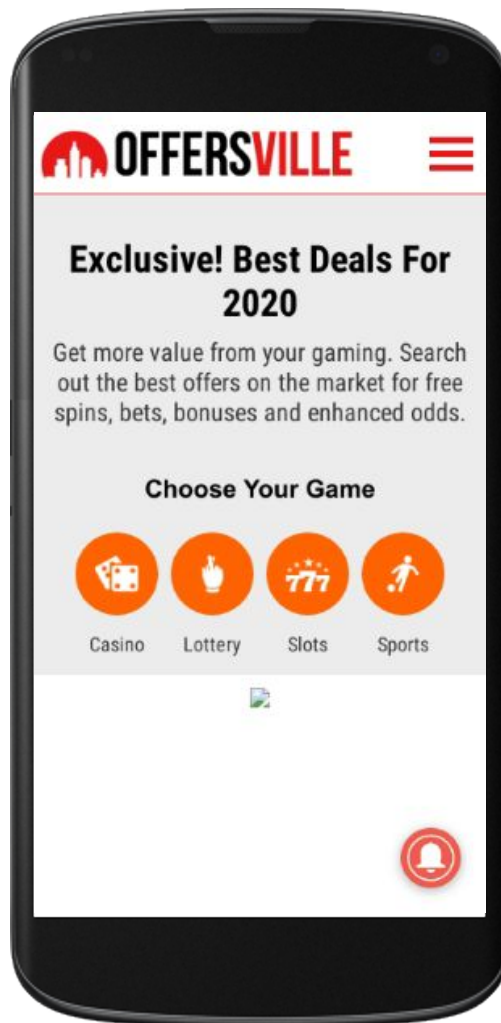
OFFERSVILLE

Exclusive! Best Deals For 2020

Get more value from your gaming. Search out the best offers on the market for free spins, bets, bonuses and enhanced odds.

Choose Your Game

777

Casino
Lottery
Slots
Sports